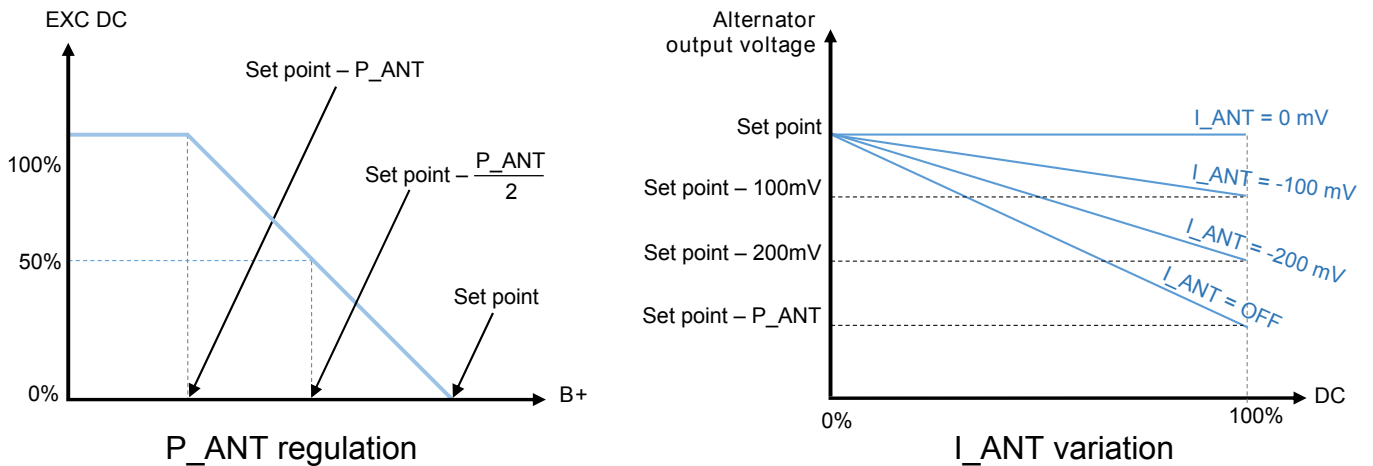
EXC DC

Set point – P_ANT

100%

Set point – $\frac{P\_ANT}{2}$

50%

Set point

0%

B+

P_ANT regulation

Alternator output voltage

Set point

I_ANT = 0 mV

Set point – 100mV

I_ANT = -100 mV

Set point – 200mV

I_ANT = -200 mV

Set point – P_ANT

I_ANT = OFF

DC

0%

100%

I_ANT variation